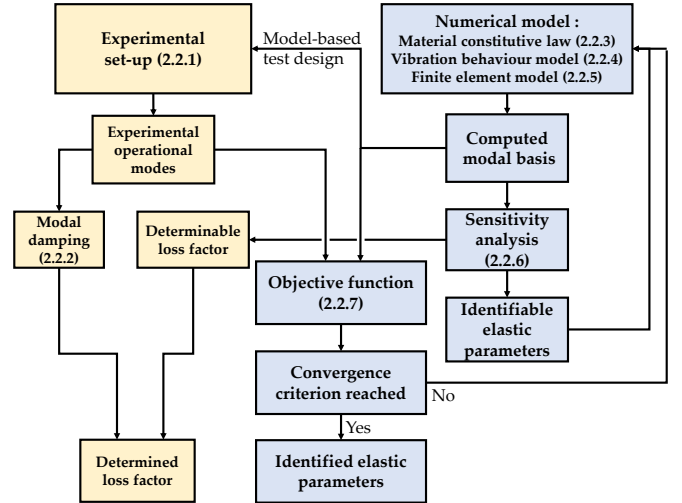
Experimental set-up (2.2.1)

Model-based test design

Numerical model :
Material constitutive law (2.2.3)
Vibration behaviour model (2.2.4)
Finite element model (2.2.5)

Experimental operational modes

Computed modal basis

Modal damping (2.2.2)

Determinable loss factor

Sensitivity analysis (2.2.6)

Objective function (2.2.7)

Identifiable elastic parameters

Convergence criterion reached

No

Yes

Determined loss factor

Identified elastic parameters